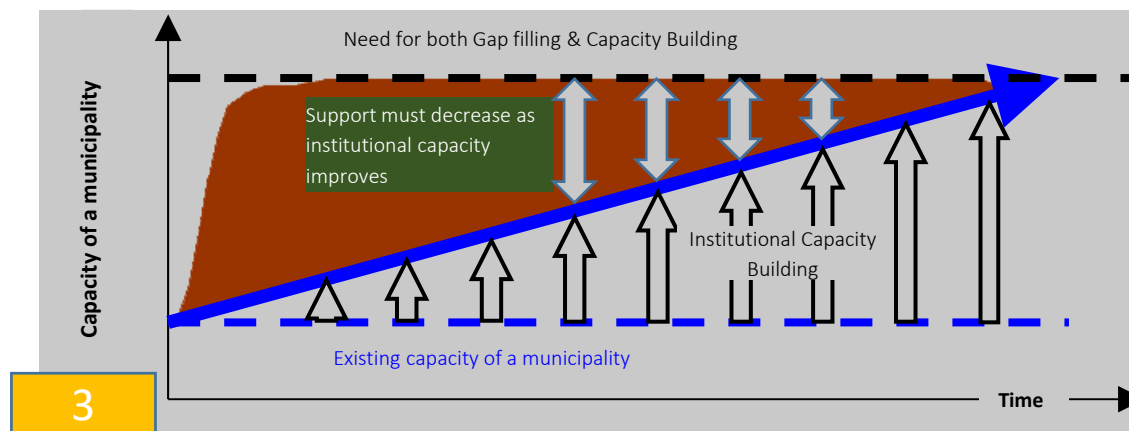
Need for both Gap filling & Capacity Building

Support must decrease as institutional capacity improves

Capacity of a municipality

Institutional Capacity Building

Existing capacity of a municipality

3

Time